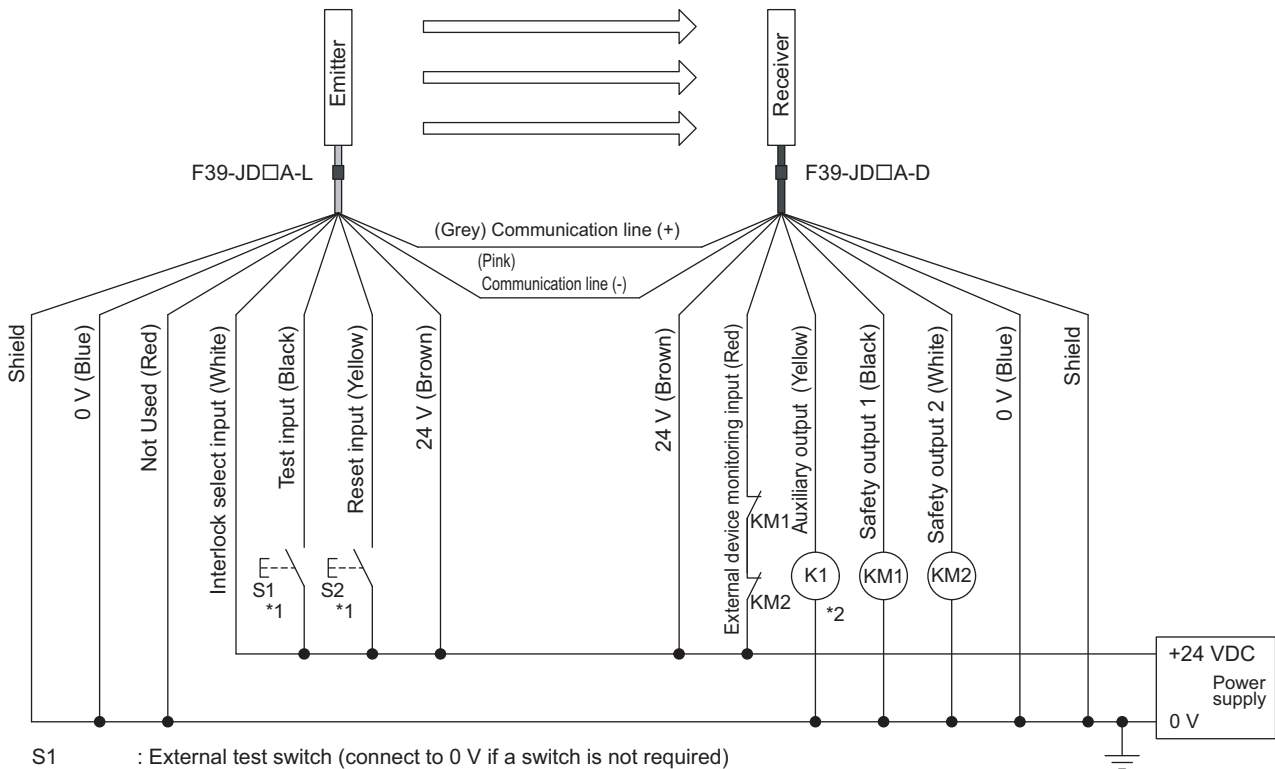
Emitter

Receiver

F39-JD☐A-L

F39-JD☐A-D

(Grey) Communication line (+)

(Pink)

Communication line (-)

Shield

0 V (Blue)

Not Used (Red)

Interlock select input (White)

Test input (Black)

Reset input (Yellow)

24 V (Brown)

24 V (Brown)

External device monitoring input (Red)

Auxiliary output (Yellow)

Safety output 1 (Black)

Safety output 2 (White)

0 V (Blue)

Shield

S1
*1

S2
*1

KM1

KM2

K1

*2

KM1

KM2

+24 VDC

Power supply

0 V

S1 : External test switch (connect to 0 V if a switch is not required)